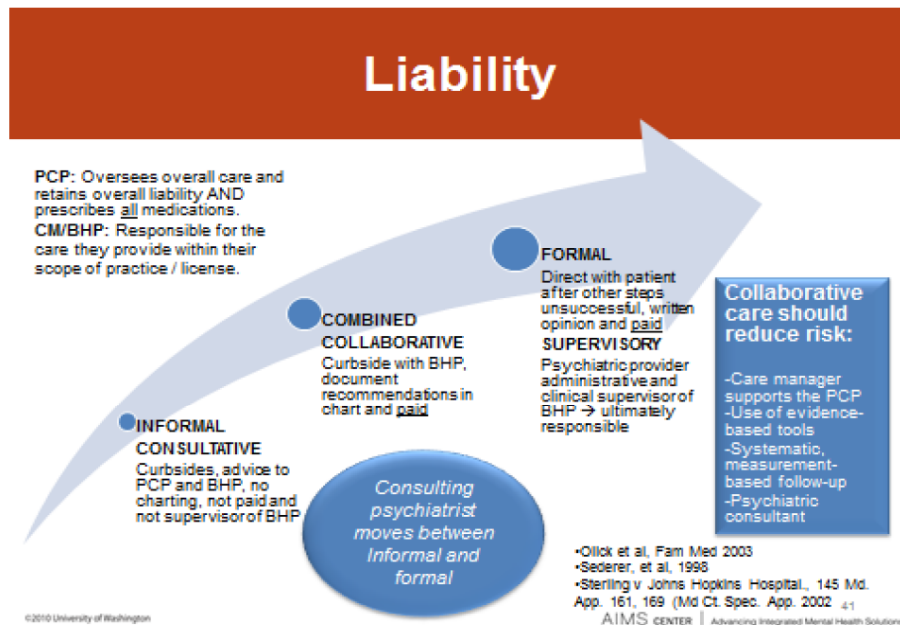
Liability

PCP: Oversees overall care and retains overall liability AND prescribes all medications.

CM/BHP: Responsible for the care they provide within their scope of practice / license.

INFORMAL CONSULTATIVE
Curbsides, advice to PCP and BHP, no charting, not paid and not supervisor of BHP

COMBINED COLLABORATIVE
Curbside with BHP, document recommendations in chart and paid

FORMAL
Direct with patient after other steps unsuccessful, written opinion and paid

SUPERVISORY
Psychiatric provider administrative and clinical supervisor of BHP → ultimately responsible

Collaborative care should reduce risk:

-Care manager supports the PCP
-Use of evidence-based tools
-Systematic, measurement-based follow-up
-Psychiatric consultant

Consulting psychiatrist moves between Informal and formal

•Olick et al, Fam Med 2003
•Sederer, et al, 1998
•Sterling v Johns Hopkins Hospital., 145 Md. App. 161, 169 (Md Ct. Spec. App. 2002

©2010 University of Washington

41

AIMS CENTER | Advancing Integrated Mental Health Solutions